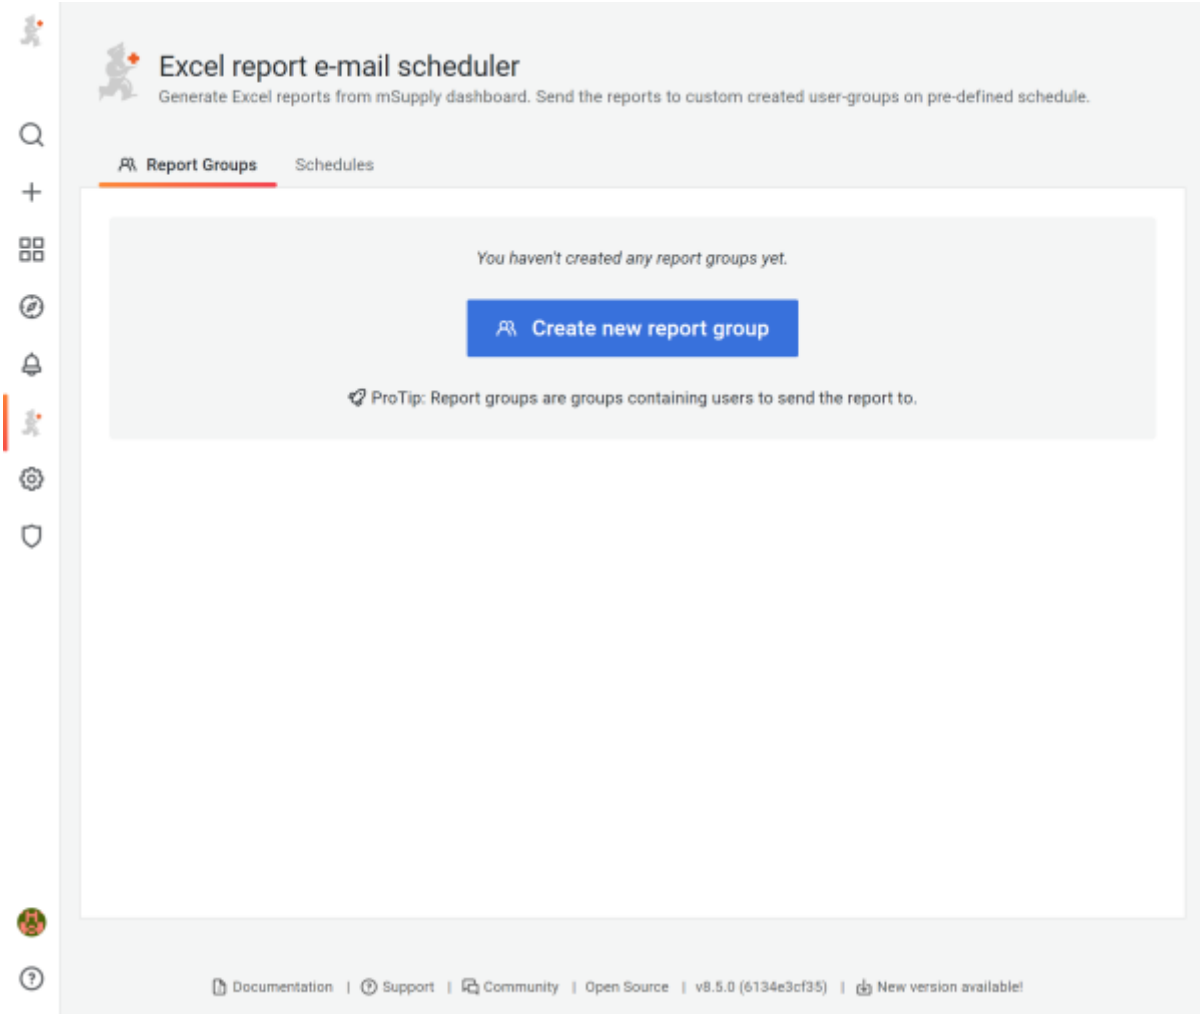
Excel report e-mail scheduler
Generate Excel reports from mSupply dashboard. Send the reports to custom created user-groups on pre-defined schedule.

Report Groups
Schedules

You haven't created any report groups yet.

Create new report group

ProTip: Report groups are groups containing users to send the report to.

Documentation | Support | Community | Open Source | v8.5.0 (6134e3cf35) | New version available!